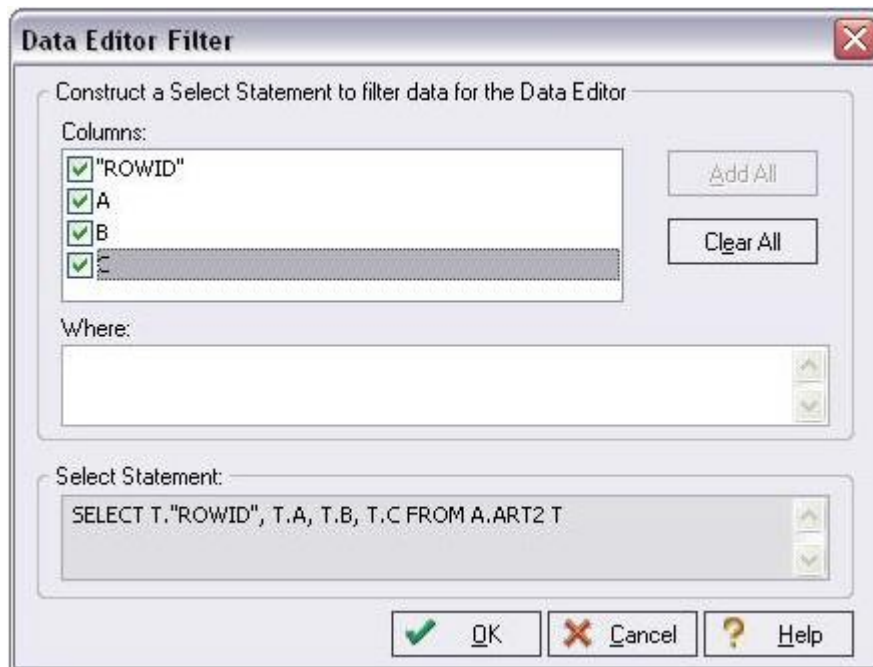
Data Editor Filter

Construct a Select Statement to filter data for the Data Editor

Columns:

"ROWID"
A
B
C

Add All

Clear All

Where:

Select Statement:

SELECT T."ROWID", T.A, T.B, T.C FROM A.ART2 T

OK

Cancel

Help